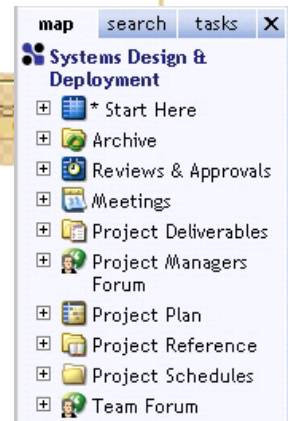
map search tasks X

Systems Design & Deployment

* Start Here

Archive

Reviews & Approvals

Meetings

Project Deliverables

Project Managers Forum

Project Plan

Project Reference

Project Schedules

Team Forum